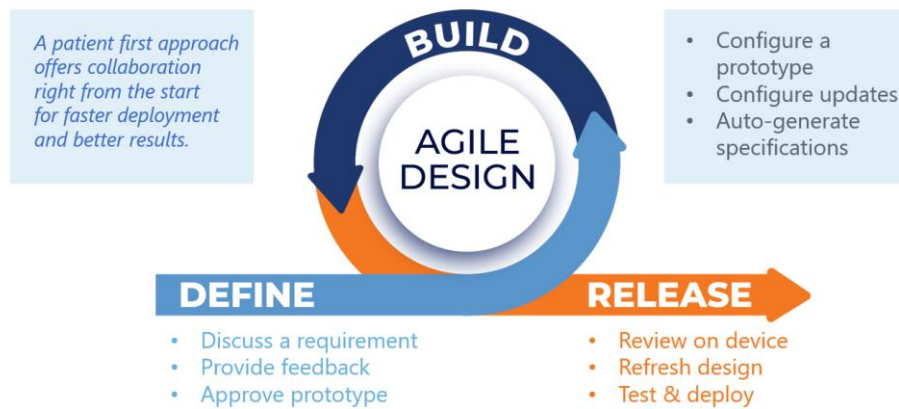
A patient first approach offers collaboration right from the start for faster deployment and better results.

BUILD

AGILE DESIGN

- Configure a prototype
- Configure updates
- Auto-generate specifications

DEFINE

RELEASE

- Discuss a requirement
- Provide feedback
- Approve prototype

- Review on device
- Refresh design
- Test & deploy